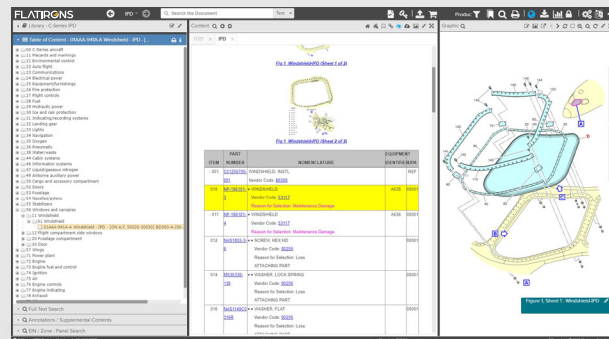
FLATIRONS

IPD

Search the Document

Text

Product

Library - C-Series IPD

Table of Content - 01AAA-9454A Windshield - IPD - [...

Content

Graphic

00 C-Series aircraft
11 Placards and markings
21 Environmental control
22 Auto flight
23 Communications
24 Electrical power
25 Equipment/furnishings
26 Fire protection
27 Flight controls
28 Fuel
29 Hydraulic power
30 Ice and rain protection
31 Indicating/recording systems
32 Landing gear
33 Lights
34 Navigation
35 Oxygen
36 Pneumatic
38 Water/waste
44 Cabin systems
46 Information systems
47 Liquid/gaseous nitrogen
49 Airborne auxiliary power
50 Cargo and accessory compartment
52 Doors
53 Fuselage
54 Nacelles/pylons
55 Stabilizers
56 Windows and canopies
56-11 Windshield
56-11 Windshield
01AAA-9454A-A Windshield - IPD - 20N A/C 55020-30030 BD500-A-J56-...
56-12 Flight compartment side windows
56-20 Fuselage compartment
56-30 Door
57 Wings
71 Power plant
72 Engine
73 Engine fuel and control
74 Ignition
75 Air
76 Engine controls
77 Engine indicating
78 Exhaust

Full Text Search

Annotations / Supplemental Contents

EIN / Zone / Panel Search

TOP

IPD

Fig 1. Windshield/IPD (Sheet 1 of 2)

Fig 1. Windshield/IPD (Sheet 2 of 2)

| ITEM | PART NUMBER | NOMENCLATURE | EQUIPMENT IDENTIFIER | NUM |
|---|---|---|---|---|
| - 001 | C01226700-501 | WINDSHIELD, INSTL Vendor Code: 80089 | | REF |
| 010 | NP-180101-5 | • WINDSHIELD Vendor Code: 52117 Reason for Selection: Maintenance Damage | A636 | 00001 |
| - 011 | NP-180101-6 | • WINDSHIELD Vendor Code: 52117 Reason for Selection: Maintenance Damage | A636 | 00001 |
| 012 | NAS1580-3-6 | • • SCREW, HEX HD Vendor Code: 80205 Reason for Selection: Loss ATTACHING PART | | 00001 |
| 014 | MS35338-138 | • • WASHER, LOCK SPRING Vendor Code: 80205 Reason for Selection: Loss ATTACHING PART | | 00001 |
| 016 | NAS1149D0316R | • • WASHER, FLAT Vendor Code: 80205 Reason for Selection: Loss ATTACHING PART | | 00001 |

Figure 1. Sheet 1 : Windshield/IPD